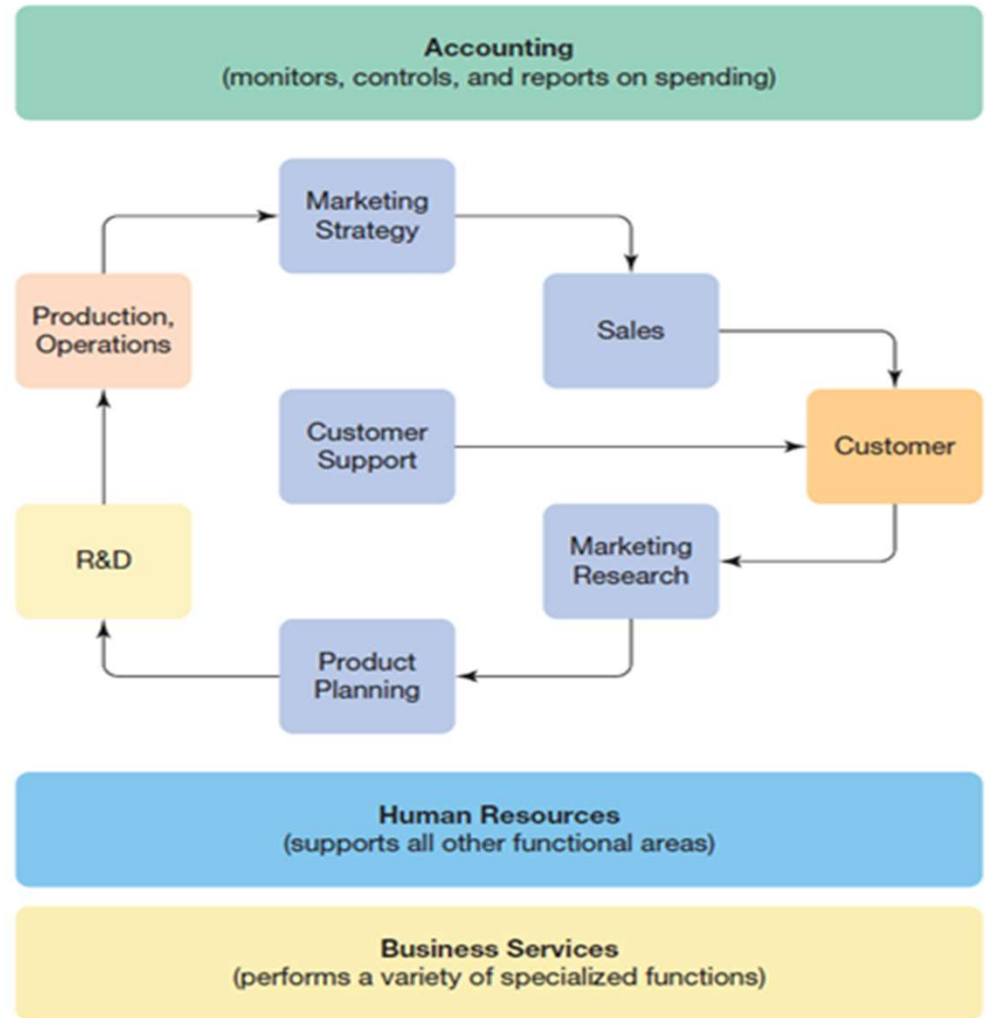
Accounting
(monitors, controls, and reports on spending)

Marketing Strategy

Production, Operations

Sales

Customer Support

Customer

R&D

Marketing Research

Product Planning

Human Resources
(supports all other functional areas)

Business Services
(performs a variety of specialized functions)